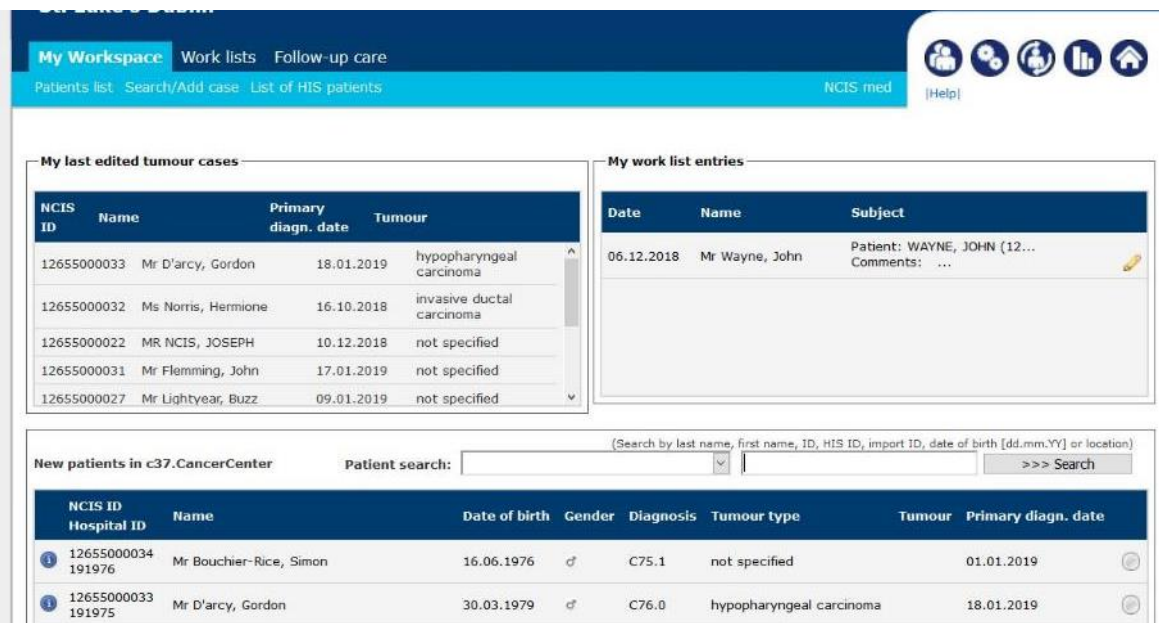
My Workspace Work lists Follow-up care

Patients list Search/Add case List of HIS patients NCIS med

|Help|

My last edited tumour cases

| NCIS ID | Name | Primary diagn. date | Tumour |
|---|---|---|---|
| 12655000033 | Mr D'arcy, Gordon | 18.01.2019 | hypopharyngeal carcinoma |
| 12655000032 | Ms Norris, Hermione | 16.10.2018 | invasive ductal carcinoma |
| 12655000022 | MR NCIS, JOSEPH | 10.12.2018 | not specified |
| 12655000031 | Mr Flemming, John | 17.01.2019 | not specified |
| 12655000027 | Mr Lightyear, Buzz | 09.01.2019 | not specified |

My work list entries

| Date | Name | Subject |
|---|---|---|
| 06.12.2018 | Mr Wayne, John | Patient: WAYNE, JOHN (12... Comments: ... |

New patients in c37.CancerCenter

Patient search:

(Search by last name, first name, ID, HIS ID, import ID, date of birth [dd.mm.YY] or location)

>>> Search

| NCIS ID Hospital ID | Name | Date of birth | Gender | Diagnosis | Tumour type | Tumour | Primary diagn. date |
|---|---|---|---|---|---|---|---|
| 12655000034 191976 | Mr Bouchier-Rice, Simon | 16.06.1976 | ♂ | C75.1 | not specified | | 01.01.2019 |
| 12655000033 191975 | Mr D'arcy, Gordon | 30.03.1979 | ♂ | C76.0 | hypopharyngeal carcinoma | | 18.01.2019 |